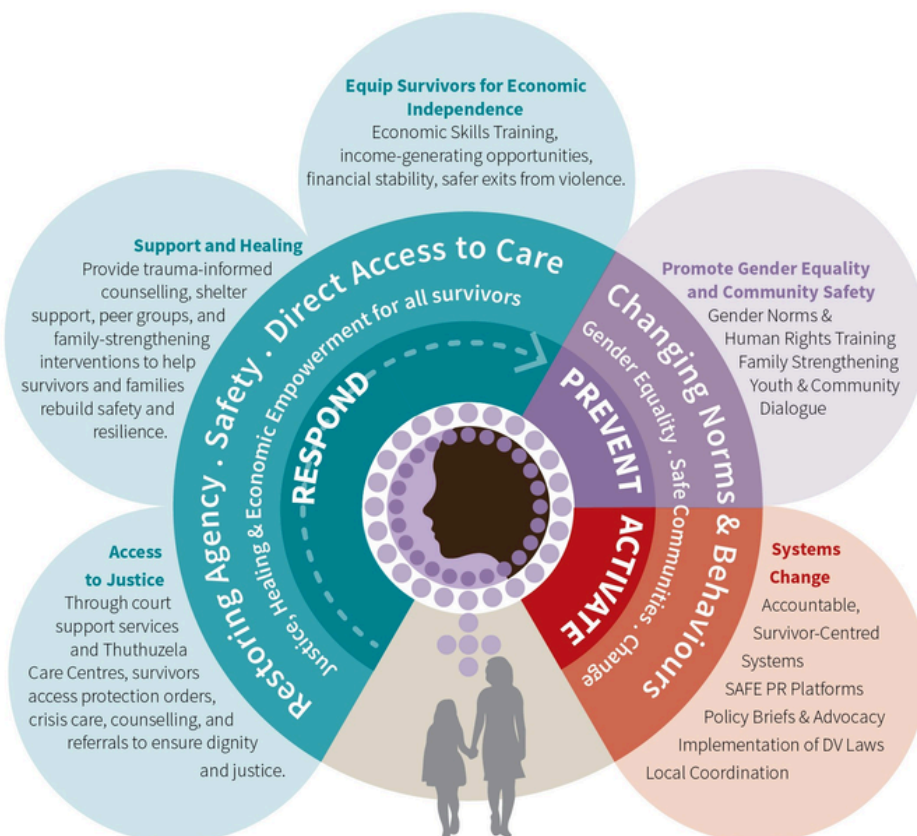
Equip Survivors for Economic Independence
Economic Skills Training, income-generating opportunities, financial stability, safer exits from violence.

Support and Healing
Provide trauma-informed counselling, shelter support, peer groups, and family-strengthening interventions to help survivors and families rebuild safety and resilience.

Promote Gender Equality and Community Safety
Gender Norms & Human Rights Training
Family Strengthening
Youth & Community Dialogue

Restoring Agency . Safety . Direct Access to Care

Justice, Healing & Economic Empowerment for all survivors

RESPOND

Changing Norms & Behaviours

Gender Equality . Safe Communities . Change

PREVENT

ACTIVATE

Access to Justice
Through court support services and Thuthuzela Care Centres, survivors access protection orders, crisis care, counselling, and referrals to ensure dignity and justice.

Systems Change
Accountable, Survivor-Centred Systems
SAFE PR Platforms
Policy Briefs & Advocacy
Implementation of DV Laws
Local Coordination